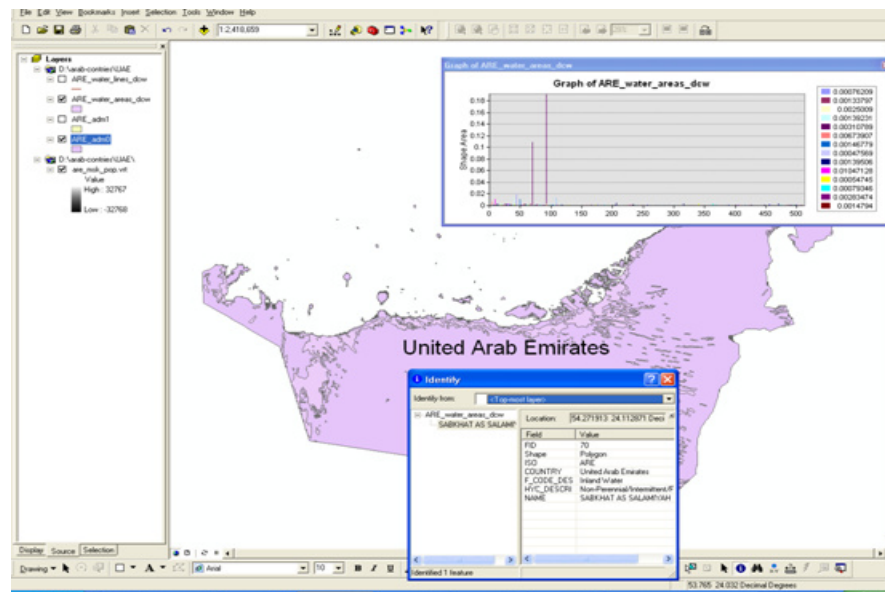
File Edit View Bookmarks Insert Selection Tools Window Help

1:2,418,659

Layers
D:\arab-contries\UAE
ARE_water_lines_dcw
ARE_water_areas_dcw
ARE_adm1
ARE_adm0
D:\arab-contries\UAE\
are_msk_pop.vrt
Value
High : 32767
Low : -32768

Graph of ARE_water_areas_dcw

Graph of ARE_water_areas_dcw

Shape Area

0.18
0.16
0.14
0.12
0.1
0.08
0.06
0.04
0.02
0

0 50 100 150 200 250 300 350 400 450 500

0.00076209
0.00133797
0.0025009
0.00139231
0.00310789
0.00673907
0.00146779
0.00047569
0.00139506
0.01047128
0.00054745
0.00079346
0.00283474
0.0014794

United Arab Emirates

Identify

Identify from: <Top-most layer>

ARE_water_areas_dcw
SABKHAT AS SALAMI

Location: 54.271913 24.112871 Deci

| Field | Value |
|---|---|
| FID | 70 |
| Shape | Polygon |
| ISO | ARE |
| COUNTRY | United Arab Emirates |
| F_CODE_DES | Inland Water |
| HYC_DESCRI | Non-Perennial/Intermittent/F |
| NAME | SABKHAT AS SALAMIYAH |

Identified 1 feature

Display Source Selection

Drawing Arial 10 B I U

53.765 24.032 Decimal Degrees